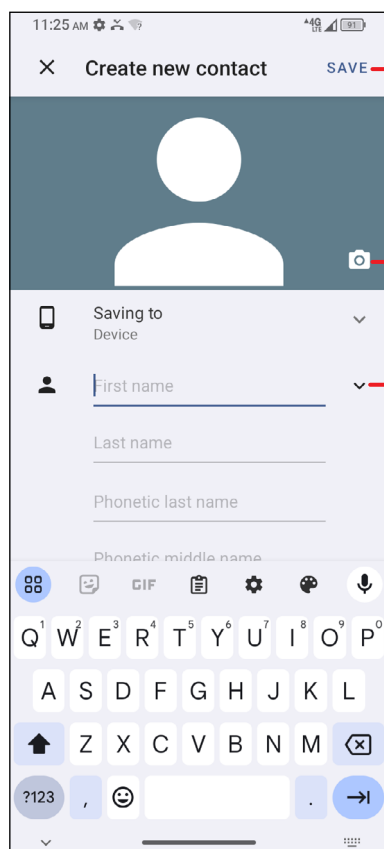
11:25 AM

4G LTE 91

Create new contact

SAVE

Saving to
Device

First name

Last name

Phonetic last name

Phonetic middle name

GIF

Q 1 W 2 E 3 R 4 T 5 Y 6 U 7 I 8 O 9 P 0

A S D F G H J K L

Z X C V B N M

?123 , .